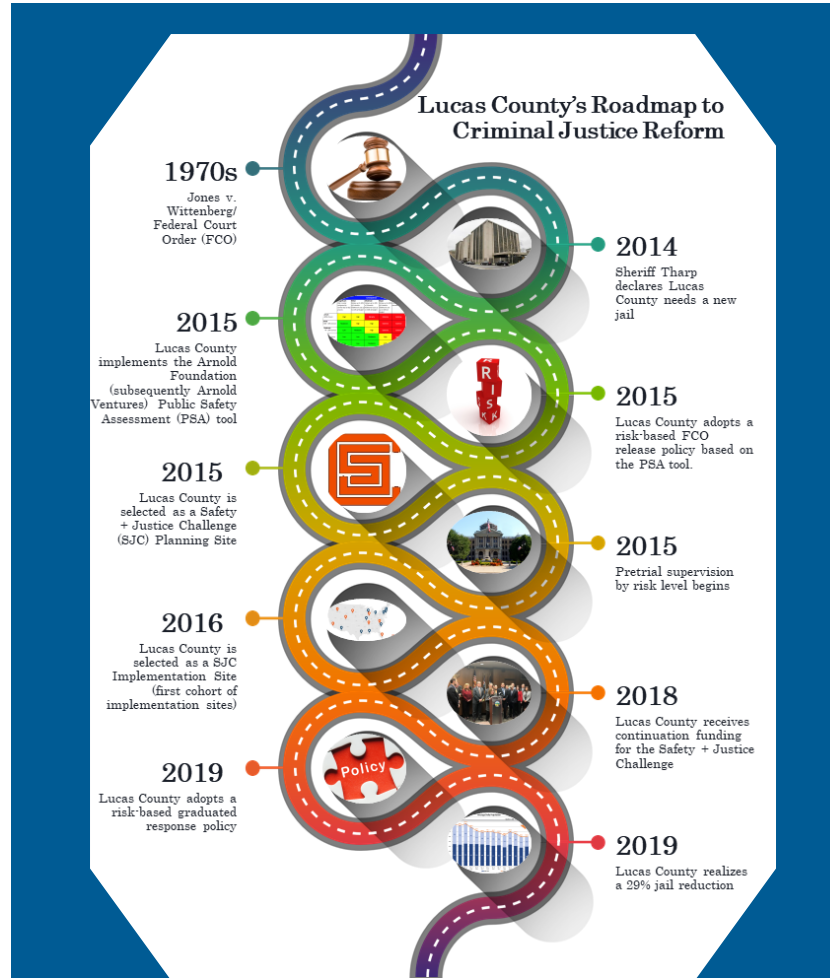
Lucas County's Roadmap to Criminal Justice Reform

1970s
Jones v. Wittenberg/ Federal Court Order (FCO)

2014
Sheriff Tharp declares Lucas County needs a new jail

2015
Lucas County implements the Arnold Foundation (subsequently Arnold Ventures) Public Safety Assessment (PSA) tool

2015
Lucas County adopts a risk-based FCO release policy based on the PSA tool.

RISK

2015
Lucas County is selected as a Safety + Justice Challenge (SJC) Planning Site

2015
Pretrial supervision by risk level begins

2016
Lucas County is selected as a SJC Implementation Site (first cohort of implementation sites)

2018
Lucas County receives continuation funding for the Safety + Justice Challenge

2019
Lucas County adopts a risk-based graduated response policy

Policy

2019
Lucas County realizes a 29% jail reduction